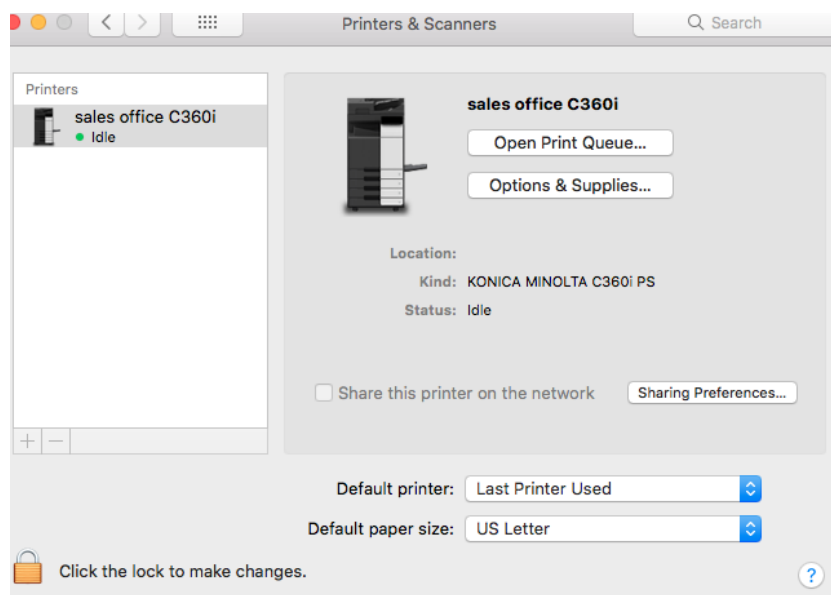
Printers & Scanners

Search

Printers

sales office C360i
Idle

sales office C360i

Open Print Queue...

Options & Supplies...

Location:

Kind: KONICA MINOLTA C360i PS

Status: Idle

Share this printer on the network

Sharing Preferences...

+ −

Default printer: Last Printer Used

Default paper size: US Letter

Click the lock to make changes.

?